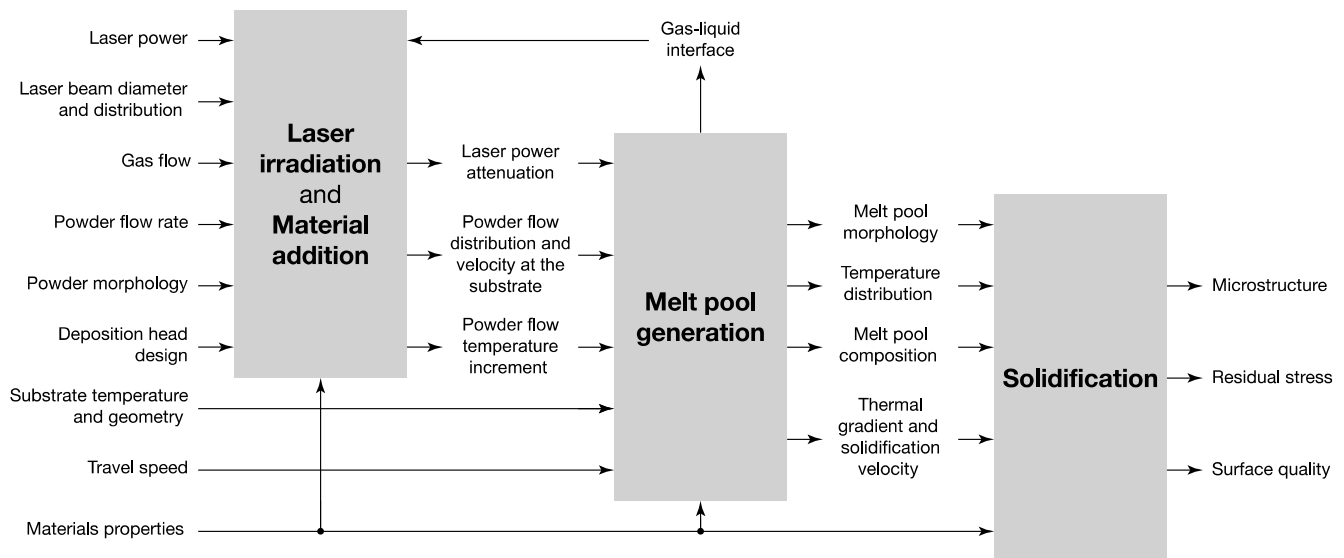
Laser power

Laser beam diameter and distribution

Gas flow

Powder flow rate

Powder morphology

Deposition head design

Substrate temperature and geometry

Travel speed

Materials properties

Laser irradiation and Material addition

Gas-liquid interface

Laser power attenuation

Powder flow distribution and velocity at the substrate

Powder flow temperature increment

Melt pool generation

Melt pool morphology

Temperature distribution

Melt pool composition

Thermal gradient and solidification velocity

Solidification

Microstructure

Residual stress

Surface quality